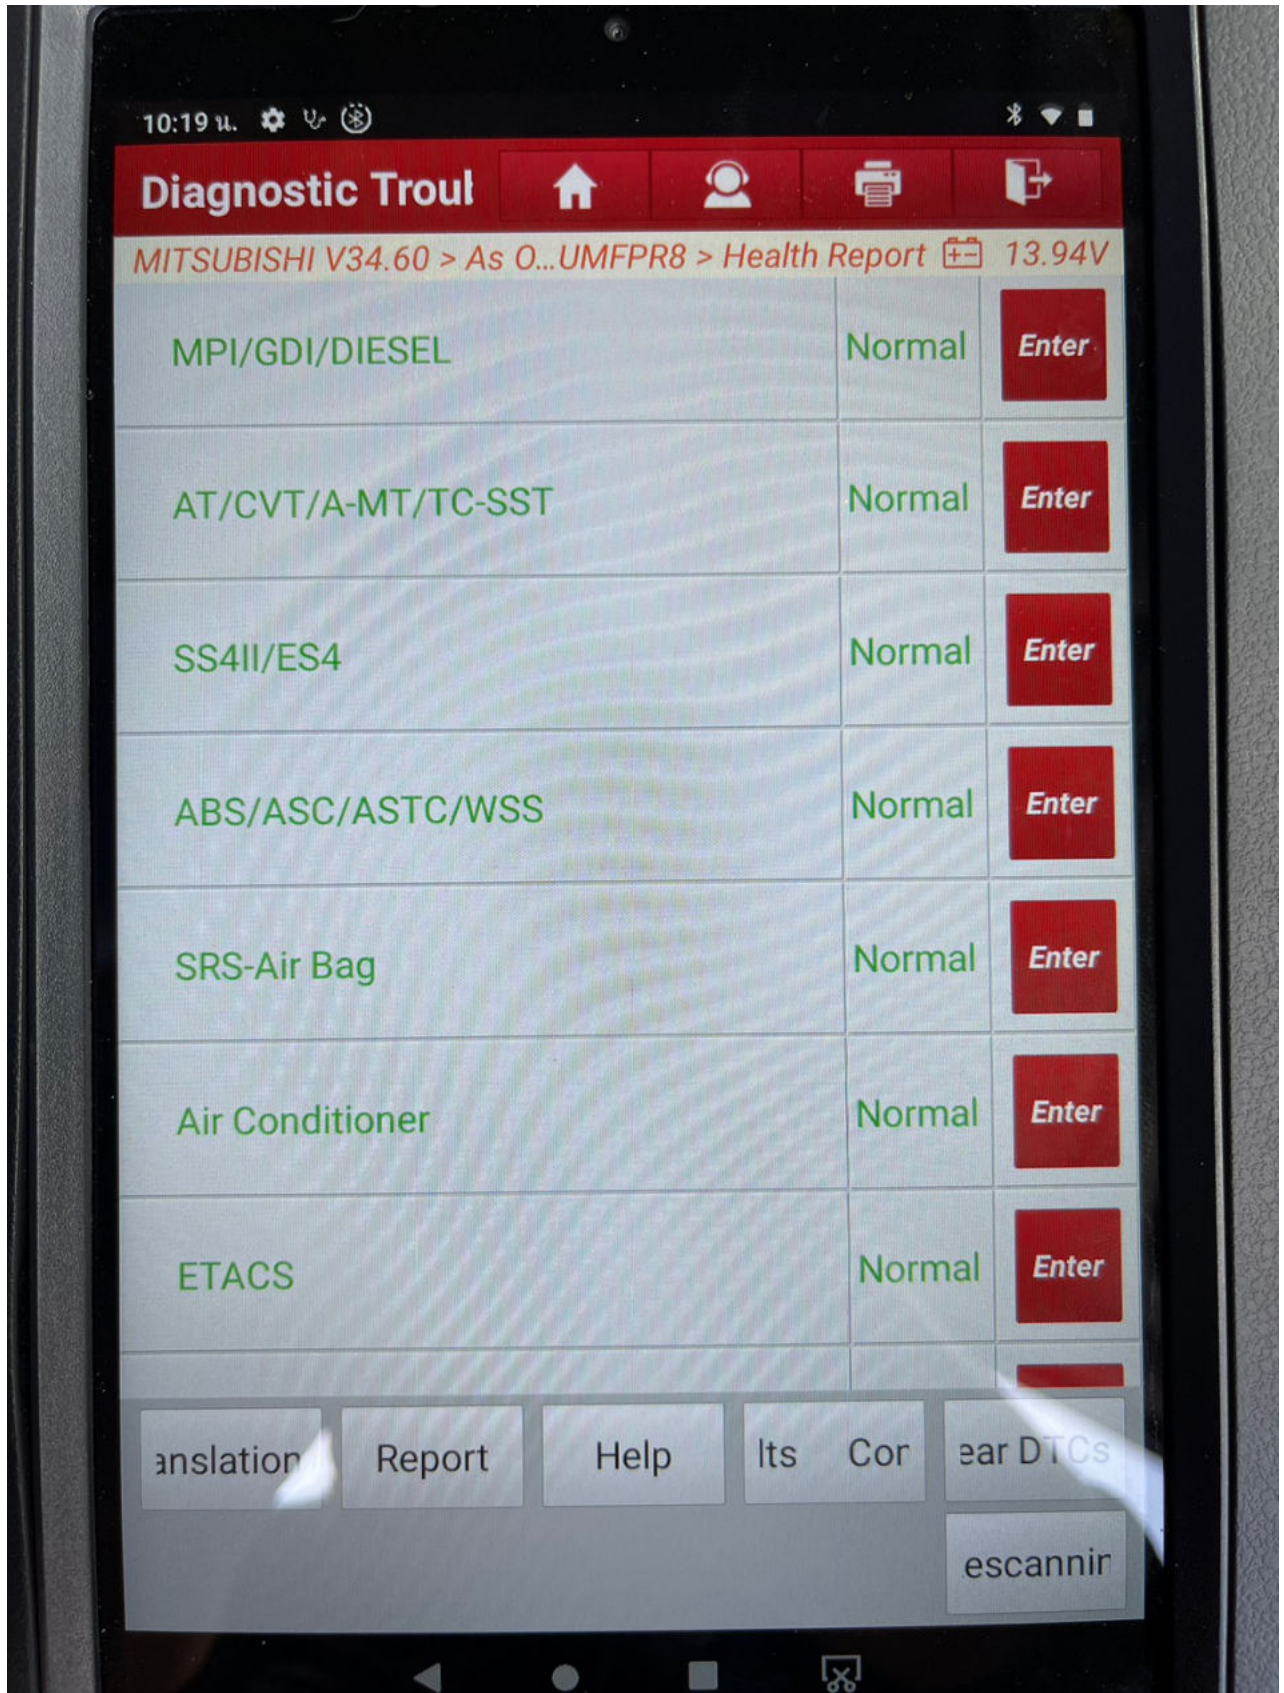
10:19 u.

Diagnostic Troul

MITSUBISHI V34.60 > As O...UMFPR8 > Health Report 13.94V

| | | |
|---|---|---|
| MPI/GDI/DIESEL | Normal | Enter |
| AT/CVT/A-MT/TC-SST | Normal | Enter |
| SS4II/ES4 | Normal | Enter |
| ABS/ASC/ASTC/WSS | Normal | Enter |
| SRS-Air Bag | Normal | Enter |
| Air Conditioner | Normal | Enter |
| ETACS | Normal | Enter |

anslation Report Help lts Cor ear DTCs

escannir